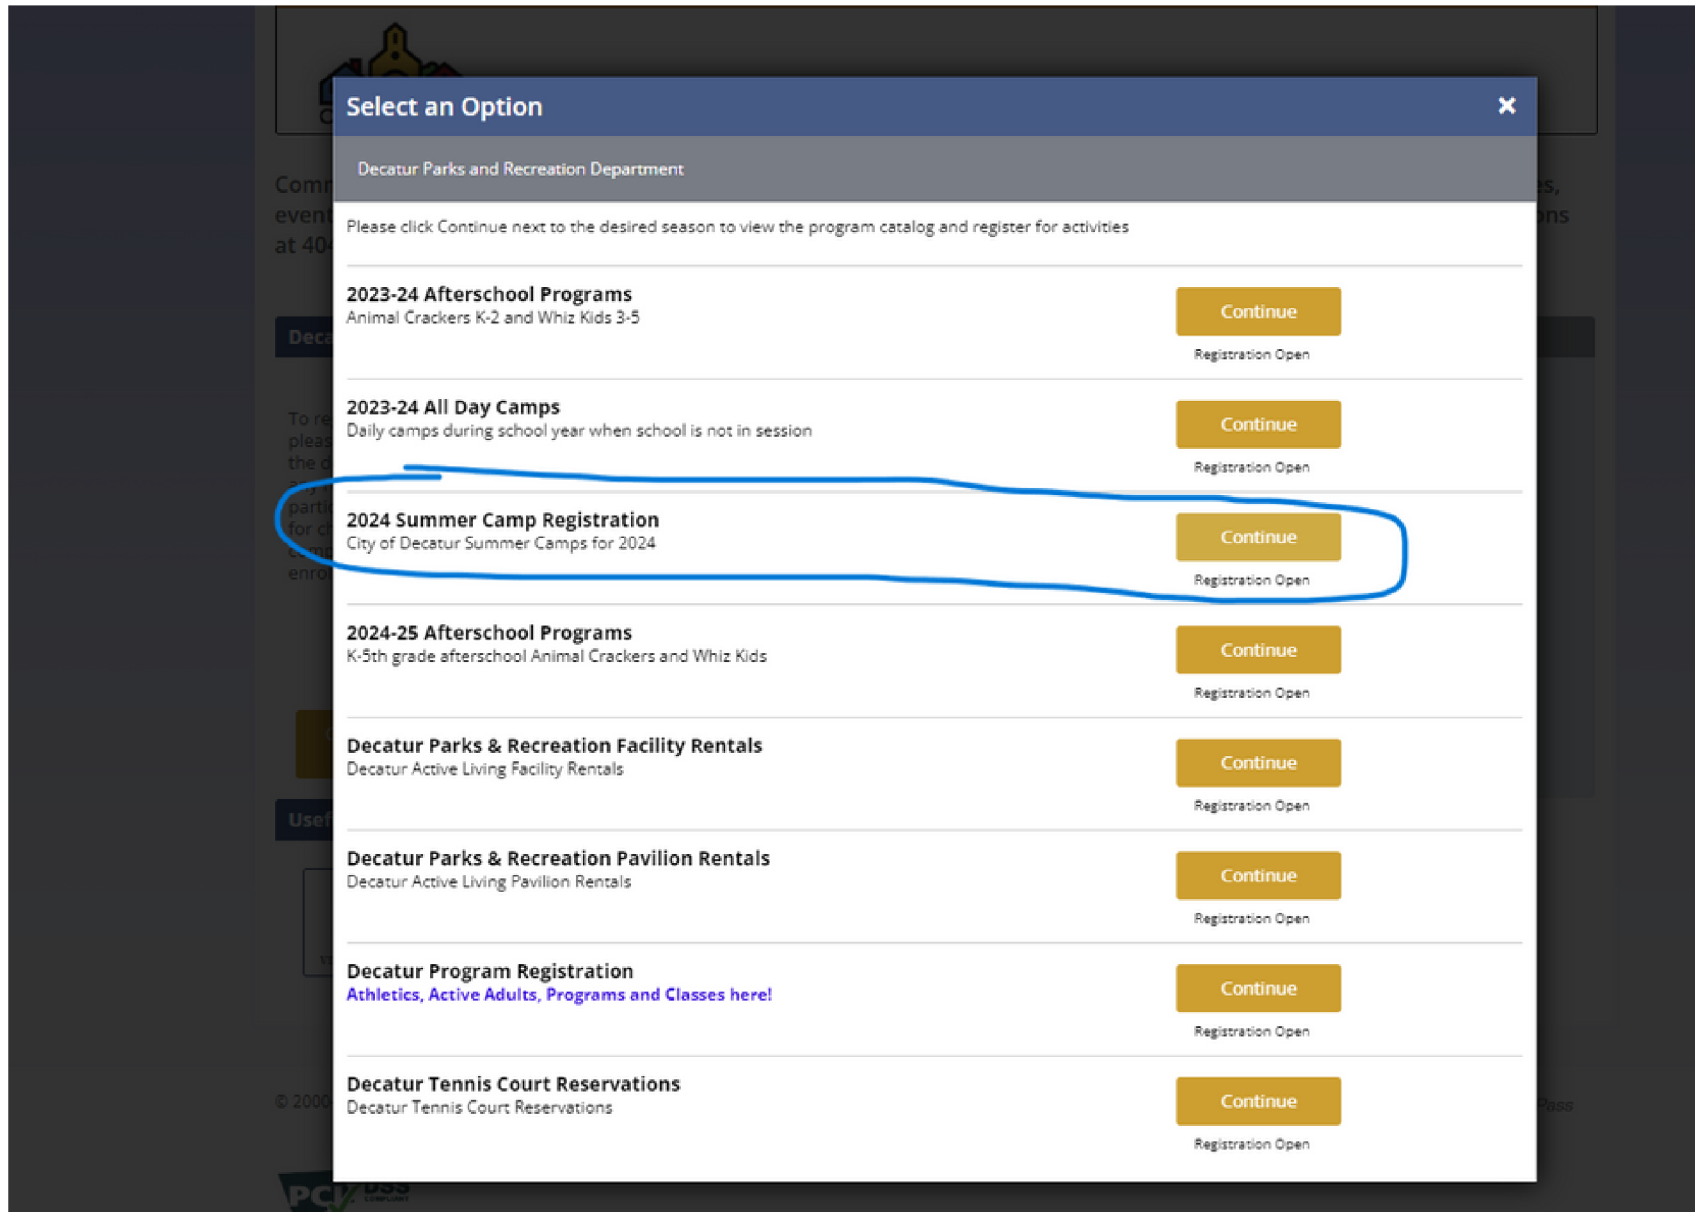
Select an Option ×

Decatur Parks and Recreation Department

Please click Continue next to the desired season to view the program catalog and register for activities

2023-24 Afterschool Programs
Animal Crackers K-2 and Whiz Kids 3-5
Continue
Registration Open

2023-24 All Day Camps
Daily camps during school year when school is not in session
Continue
Registration Open

2024 Summer Camp Registration
City of Decatur Summer Camps for 2024
Continue
Registration Open

2024-25 Afterschool Programs
K-5th grade afterschool Animal Crackers and Whiz Kids
Continue
Registration Open

Decatur Parks & Recreation Facility Rentals
Decatur Active Living Facility Rentals
Continue
Registration Open

Decatur Parks & Recreation Pavilion Rentals
Decatur Active Living Pavilion Rentals
Continue
Registration Open

Decatur Program Registration
Athletics, Active Adults, Programs and Classes here!
Continue
Registration Open

Decatur Tennis Court Reservations
Decatur Tennis Court Reservations
Continue
Registration Open